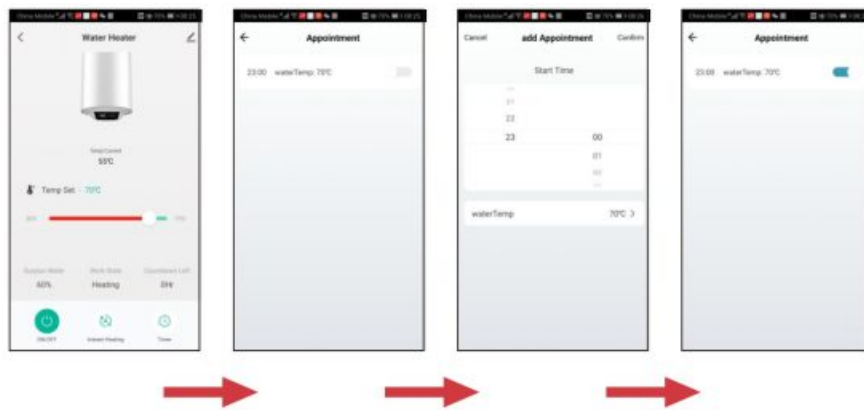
Water Heater

Temp Current
55℃

Temp Set 70℃

Surplus Water
60%

Work State
Heating

Countdown Left
0Hr

ON/OFF

Instant Heating

Timer

Appointment

23:00 waterTemp: 70℃

Cancel

add Appointment

Confirm

Start Time

21
22
23
00
01
02

waterTemp
70℃ >

Appointment

23:00 waterTemp: 70℃